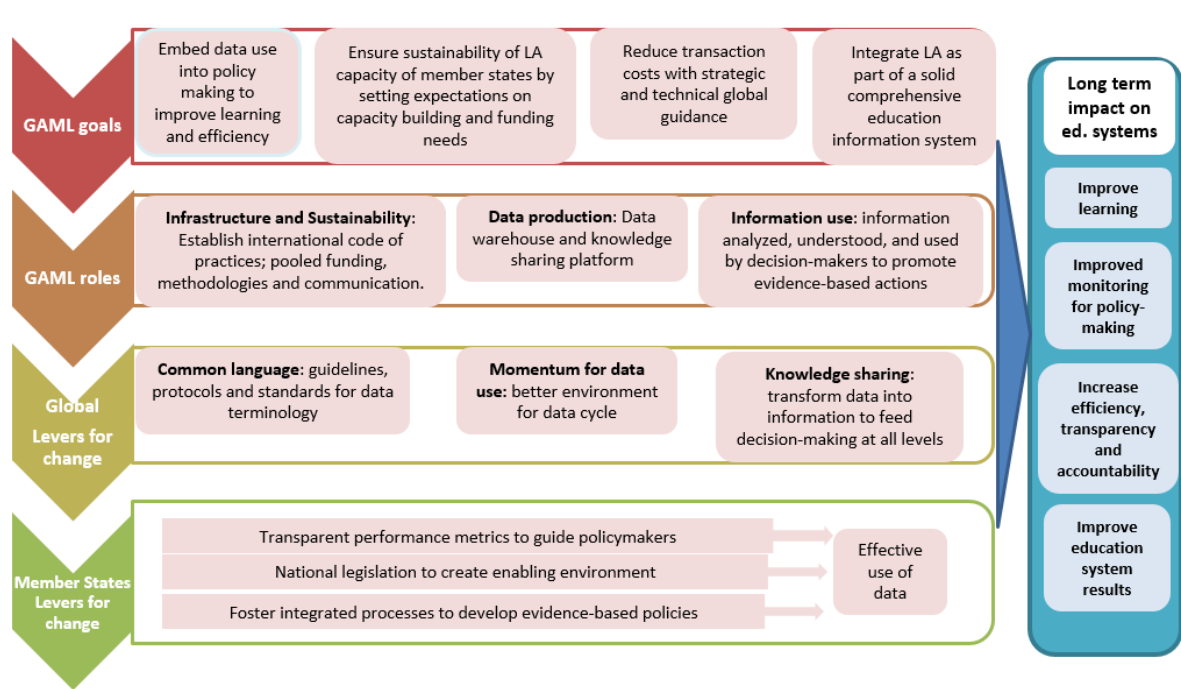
GAML goals

Embed data use into policy making to improve learning and efficiency

Ensure sustainability of LA capacity of member states by setting expectations on capacity building and funding needs

Reduce transaction costs with strategic and technical global guidance

Integrate LA as part of a solid comprehensive education information system

GAML roles

Infrastructure and Sustainability: Establish international code of practices; pooled funding, methodologies and communication.

Data production: Data warehouse and knowledge sharing platform

Information use: information analyzed, understood, and used by decision-makers to promote evidence-based actions

Global Levers for change

Common language: guidelines, protocols and standards for data terminology

Momentum for data use: better environment for data cycle

Knowledge sharing: transform data into information to feed decision-making at all levels

Member States Levers for change

Transparent performance metrics to guide policymakers

National legislation to create enabling environment

Foster integrated processes to develop evidence-based policies

Effective use of data

Long term impact on ed. systems

Improve learning

Improved monitoring for policy-making

Increase efficiency, transparency and accountability

Improve education system results